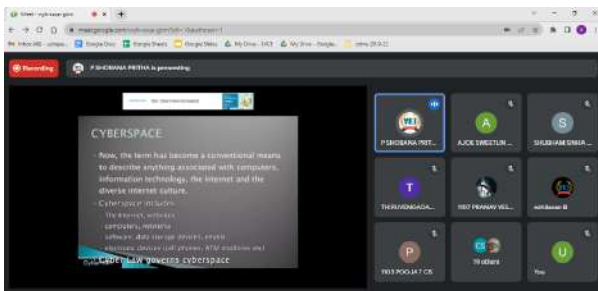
Meet - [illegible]

meet.google.com/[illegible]

Inbox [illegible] | Google Docs | Google Sheets | Google Slides | My Drive | My Drive - Google... | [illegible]

Recording

P SHOBANA PRITHA is presenting

CYBERSPACE

Now, the term has become a conventional means to describe anything associated with computers, information technology, the Internet and the diverse internet culture.

Cyberspace includes
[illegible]
computers, networks
software, data storage devices, emails
electronic devices (cell phones, ATM machines etc)

Cyber Law governs cyberspace

P SHOBANA PRIT...

AJOE SWEETLIN ...

SHUBHAM SINHA ...

THIRUVENGADA...

1957 PRANAV VEL...

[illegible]

1903 POOJA T CS

70 others

You